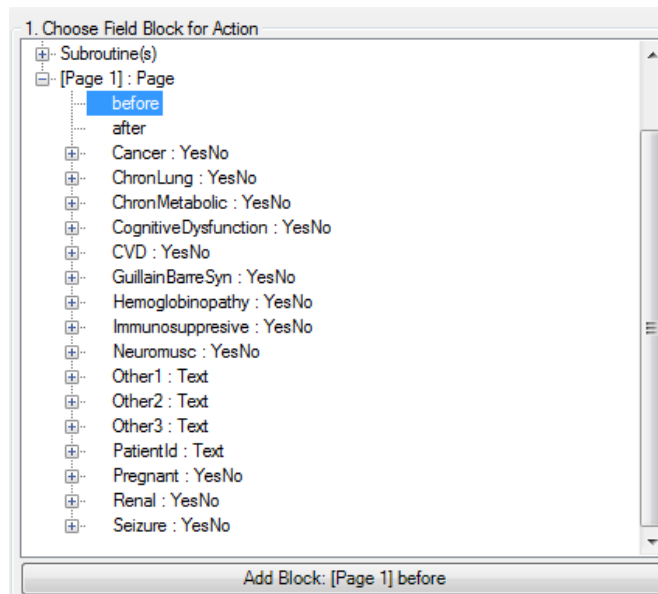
1. Choose Field Block for Action

Subroutine(s)
[Page 1] : Page
before
after
Cancer : YesNo
ChronLung : YesNo
ChronMetabolic : YesNo
CognitiveDysfunction : YesNo
CVD : YesNo
GuillainBarreSyn : YesNo
Hemoglobinopathy : YesNo
Immunosuppresive : YesNo
Neuromusc : YesNo
Other1 : Text
Other2 : Text
Other3 : Text
PatientId : Text
Pregnant : YesNo
Renal : YesNo
Seizure : YesNo

Add Block: [Page 1] before